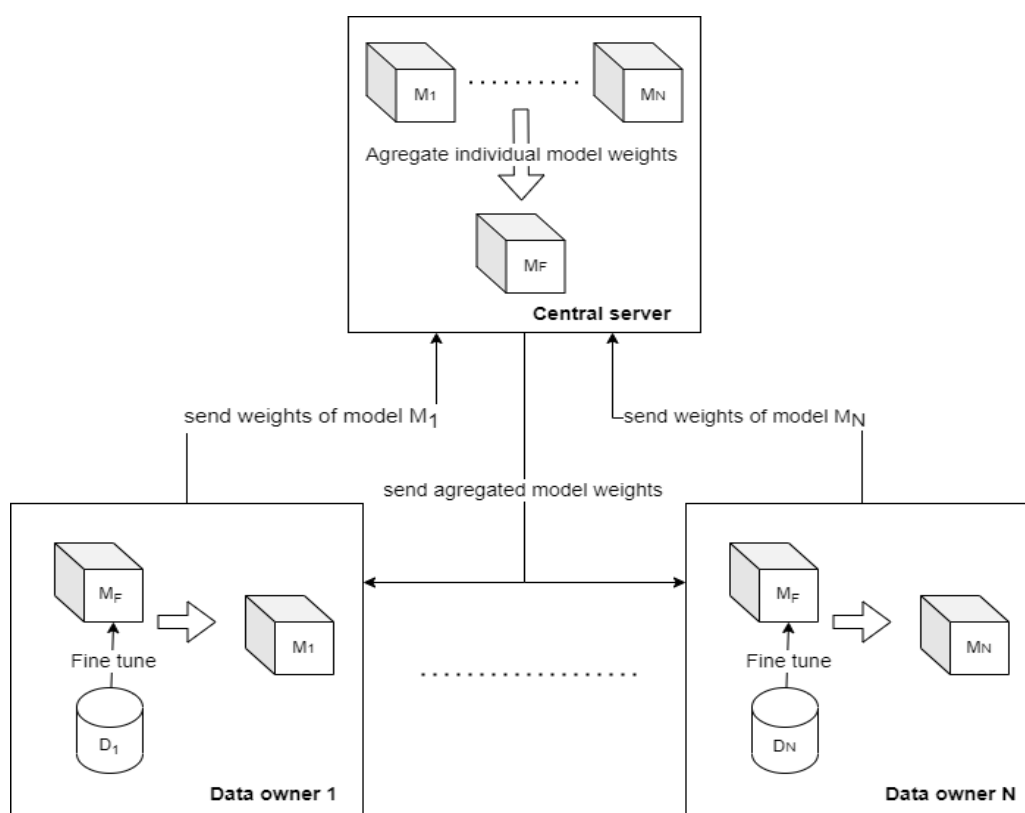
$M_1$ .......... $M_N$

Agregate individual model weights

$M_F$

Central server

send weights of model $M_1$

send weights of model $M_N$

send agregated model weights

$M_F$

$M_1$

Fine tune

$D_1$

Data owner 1

..................

$M_F$

$M_N$

Fine tune

$D_N$

Data owner N